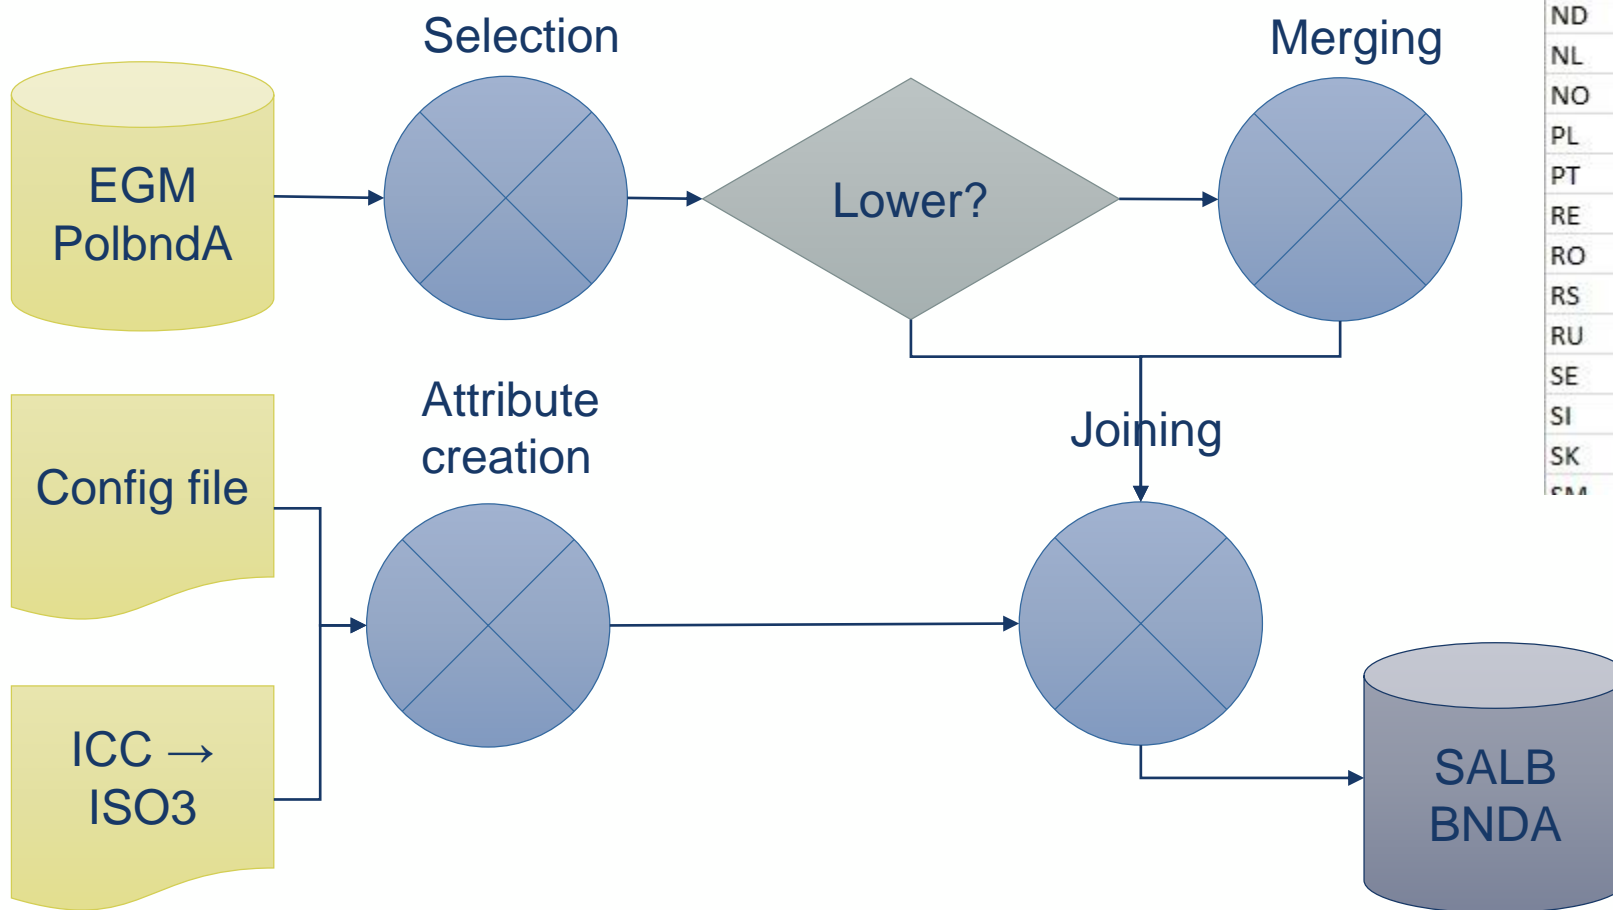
Selection

Merging

EGM PolbndA

Lower?

Attribute creation

Joining

Config file

ICC → ISO3

SALB BNDA

| ND |
|---|
| NL |
| NO |
| PL |
| PT |
| RE |
| RO |
| RS |
| RU |
| SE |
| SI |
| SK |
| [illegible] |